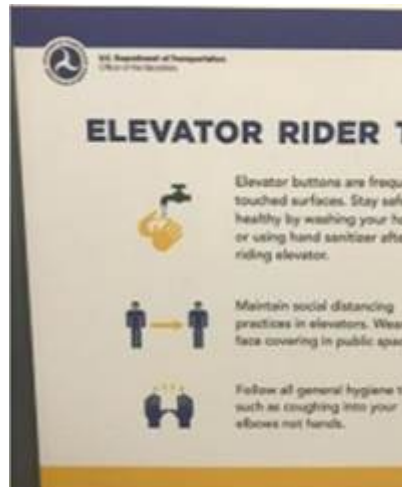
U.S. Department of Transportation
Office of the Secretary

ELEVATOR RIDER T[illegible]

Elevator buttons are frequ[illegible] touched surfaces. Stay saf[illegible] healthy by washing your h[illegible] or using hand sanitizer afte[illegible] riding elevator.

Maintain social distancing practices in elevators. Wea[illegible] face covering in public spac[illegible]

Follow all general hygiene t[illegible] such as coughing into your elbows not hands.